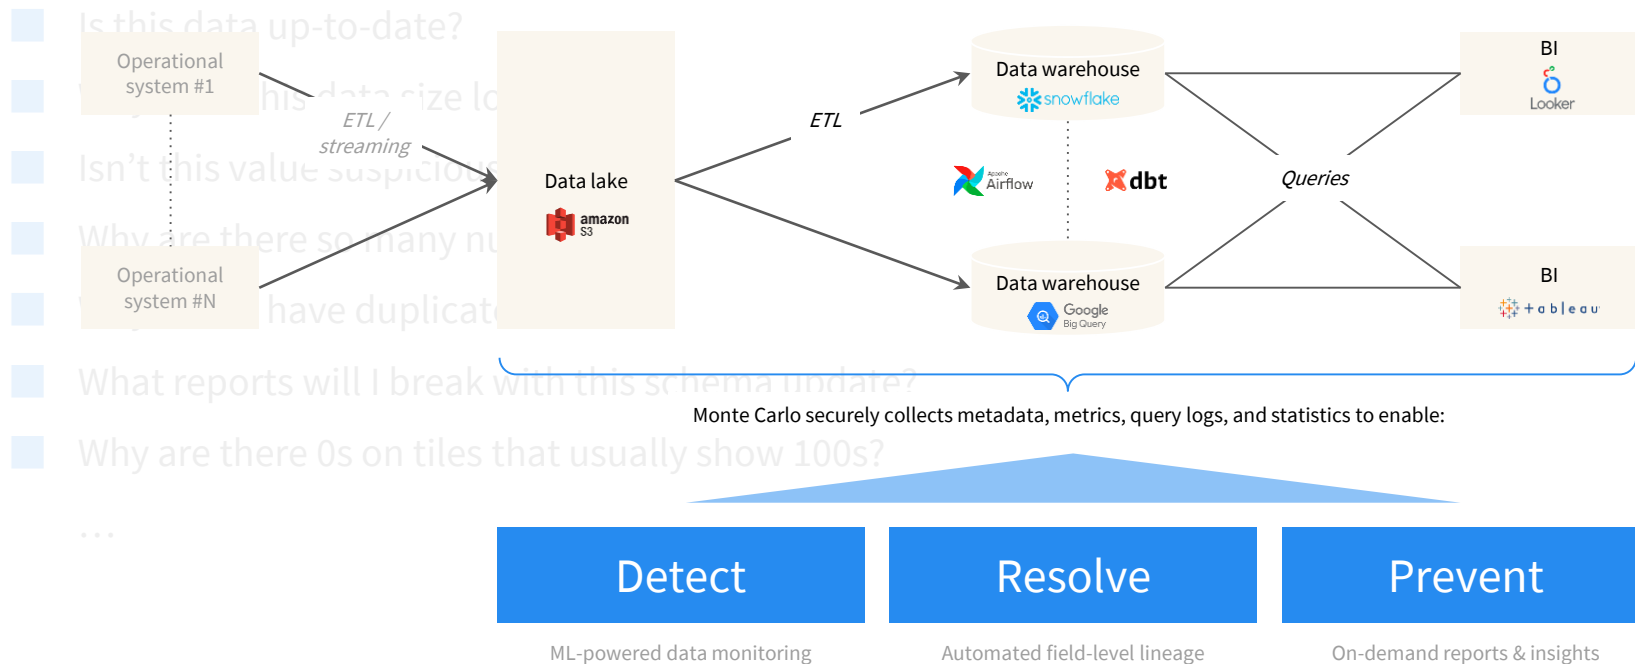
Is this data up-to-date?

Is this data size lo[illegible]

Isn't this value suspicious?

Why are there so many nu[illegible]

Why do I have duplicat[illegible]

What reports will I break with this schema update?

Why are there 0s on tiles that usually show 100s?

...

Operational system #1

Operational system #N

ETL / streaming

Data lake

amazon S3

ETL

Data warehouse

snowflake

Apache Airflow

dbt

Data warehouse

Google Big Query

Queries

BI

Looker

BI

+ a b l e a u

Monte Carlo securely collects metadata, metrics, query logs, and statistics to enable:

Detect

ML-powered data monitoring

Resolve

Automated field-level lineage

Prevent

On-demand reports & insights